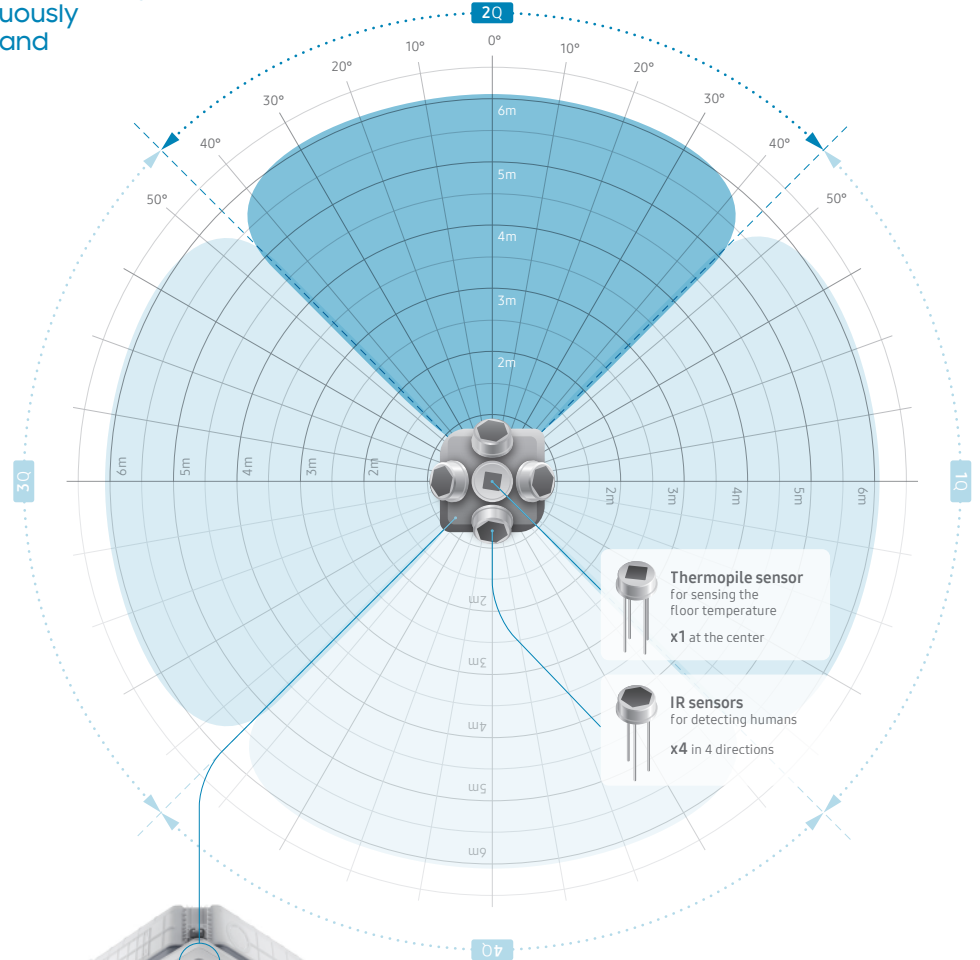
uously
and

2Q

0°
10°
10°
20°
20°
30°
30°
40°
40°
50°
50°

6m
5m
4m
3m
2m

3Q
6m
5m
4m
3m
2m

2m
3m
4m
5m
6m
1Q

2m
3m
4m
5m
6m

Thermopile sensor
for sensing the floor temperature
x1 at the center

IR sensors
for detecting humans
x4 in 4 directions

4Q